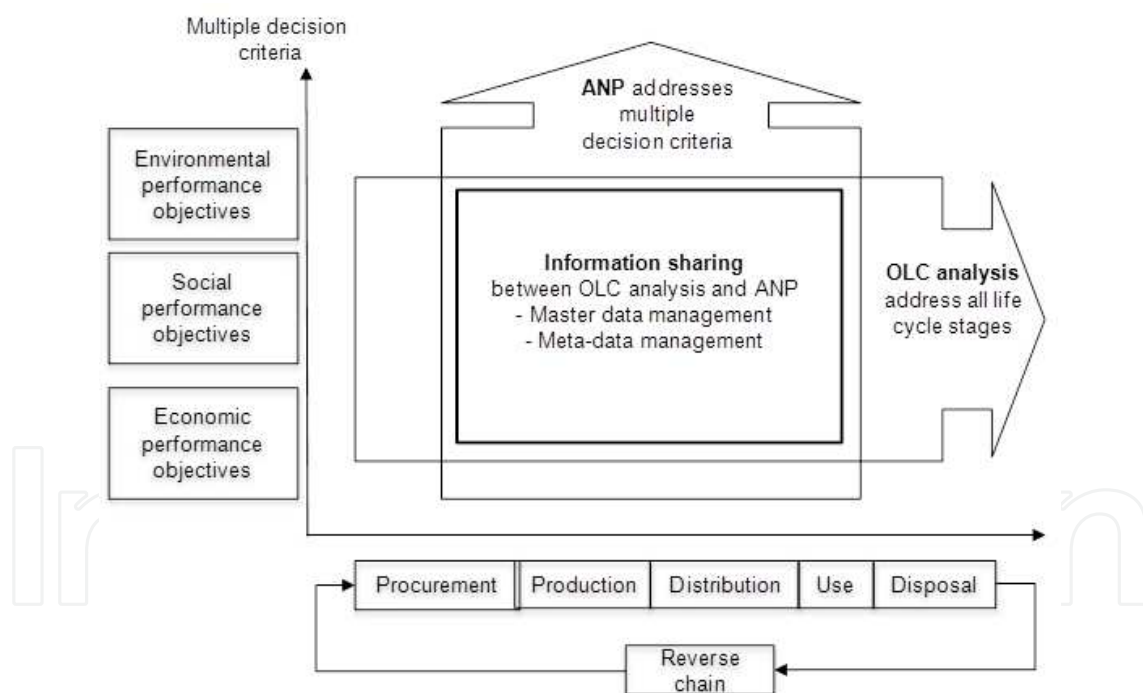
Multiple decision criteria

Environmental performance objectives

Social performance objectives

Economic performance objectives

ANP addresses multiple decision criteria

Information sharing
between OLC analysis and ANP
- Master data management
- Meta-data management

OLC analysis address all life cycle stages

Procurement | Production | Distribution | Use | Disposal

Reverse chain